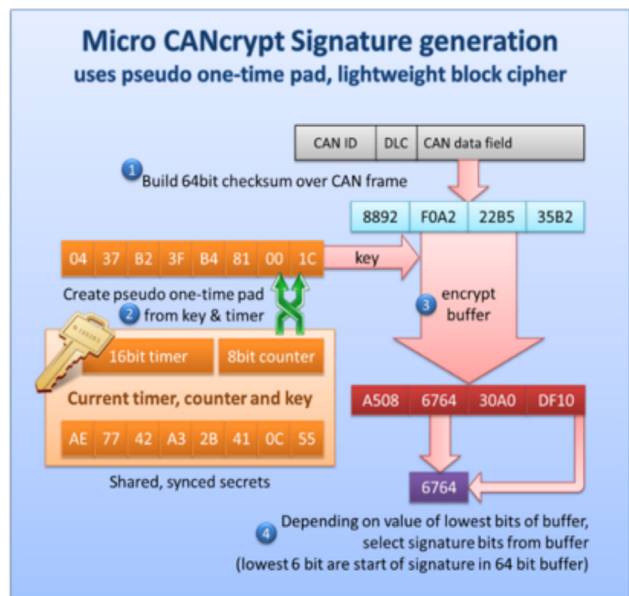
Micro CANcrypt Signature generation
uses pseudo one-time pad, lightweight block cipher

| CAN ID | DLC | CAN data field |
|---|---|---|

1 Build 64bit checksum over CAN frame

| 8892 | F0A2 | 22B5 | 35B2 |
|---|---|---|---|

| 04 | 37 | B2 | 3F | B4 | 81 | 00 | 1C |
|---|---|---|---|---|---|---|---|

key

Create pseudo one-time pad
2 from key & timer

3 encrypt buffer

16bit timer
8bit counter

Current timer, counter and key

| AE | 77 | 42 | A3 | 2B | 41 | 0C | 55 |
|---|---|---|---|---|---|---|---|

| A508 | 6764 | 30A0 | DF10 |
|---|---|---|---|

6764

Shared, synced secrets

4 Depending on value of lowest bits of buffer, select signature bits from buffer (lowest 6 bit are start of signature in 64 bit buffer)